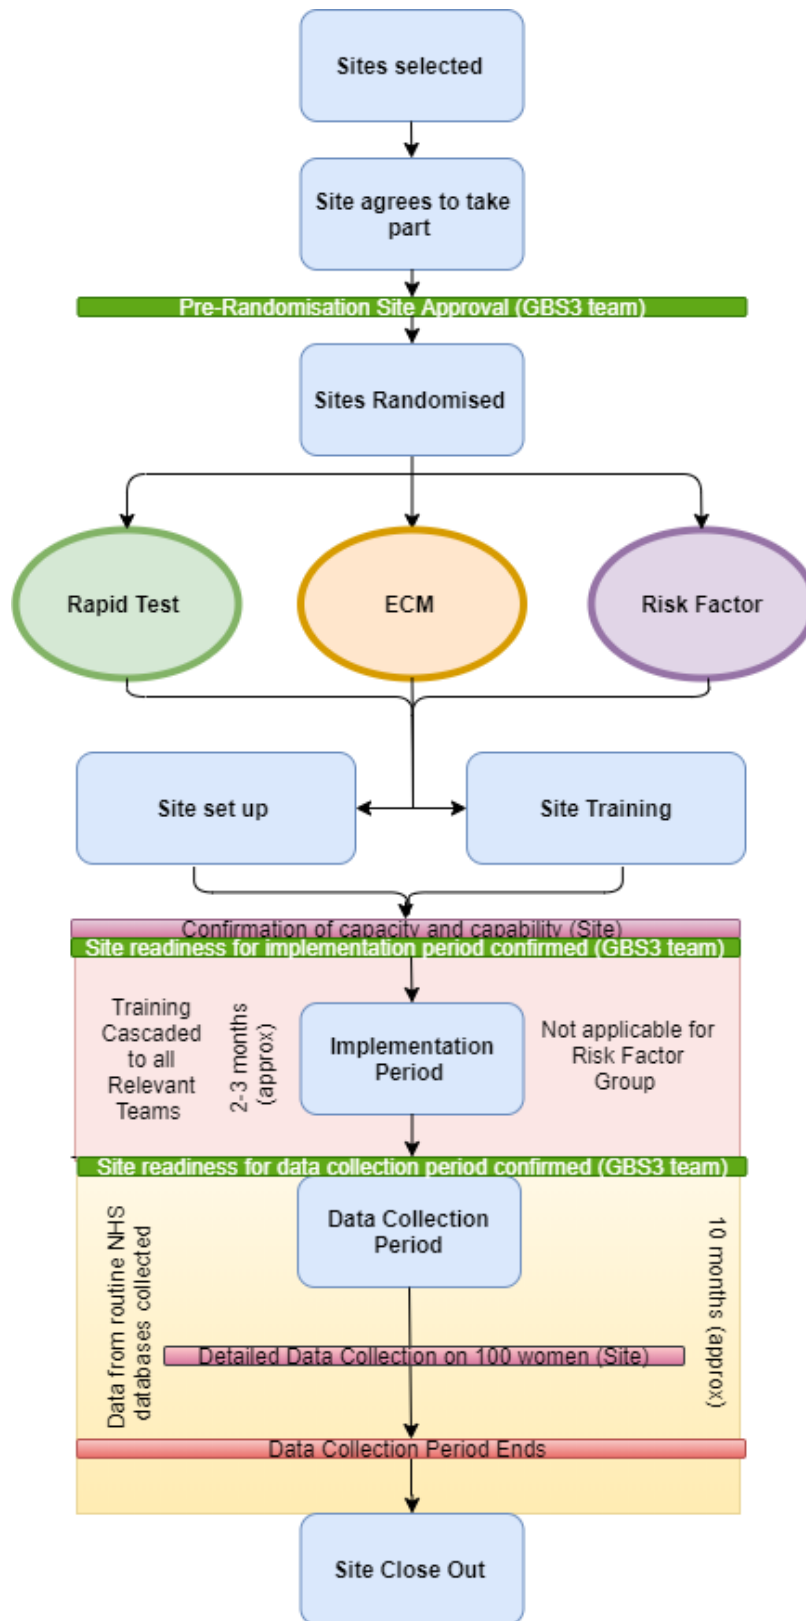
Sites selected

Site agrees to take part

Pre-Randomisation Site Approval (GBS3 team)

Sites Randomised

Rapid Test

ECM

Risk Factor

Site set up

Site Training

Confirmation of capacity and capability (Site)

Site readiness for implementation period confirmed (GBS3 team)

Training Cascaded to all Relevant Teams

2-3 months (approx)

Implementation Period

Not applicable for Risk Factor Group

Site readiness for data collection period confirmed (GBS3 team)

Data from routine NHS databases collected

Data Collection Period

10 months (approx)

Detailed Data Collection on 100 women (Site)

Data Collection Period Ends

Site Close Out